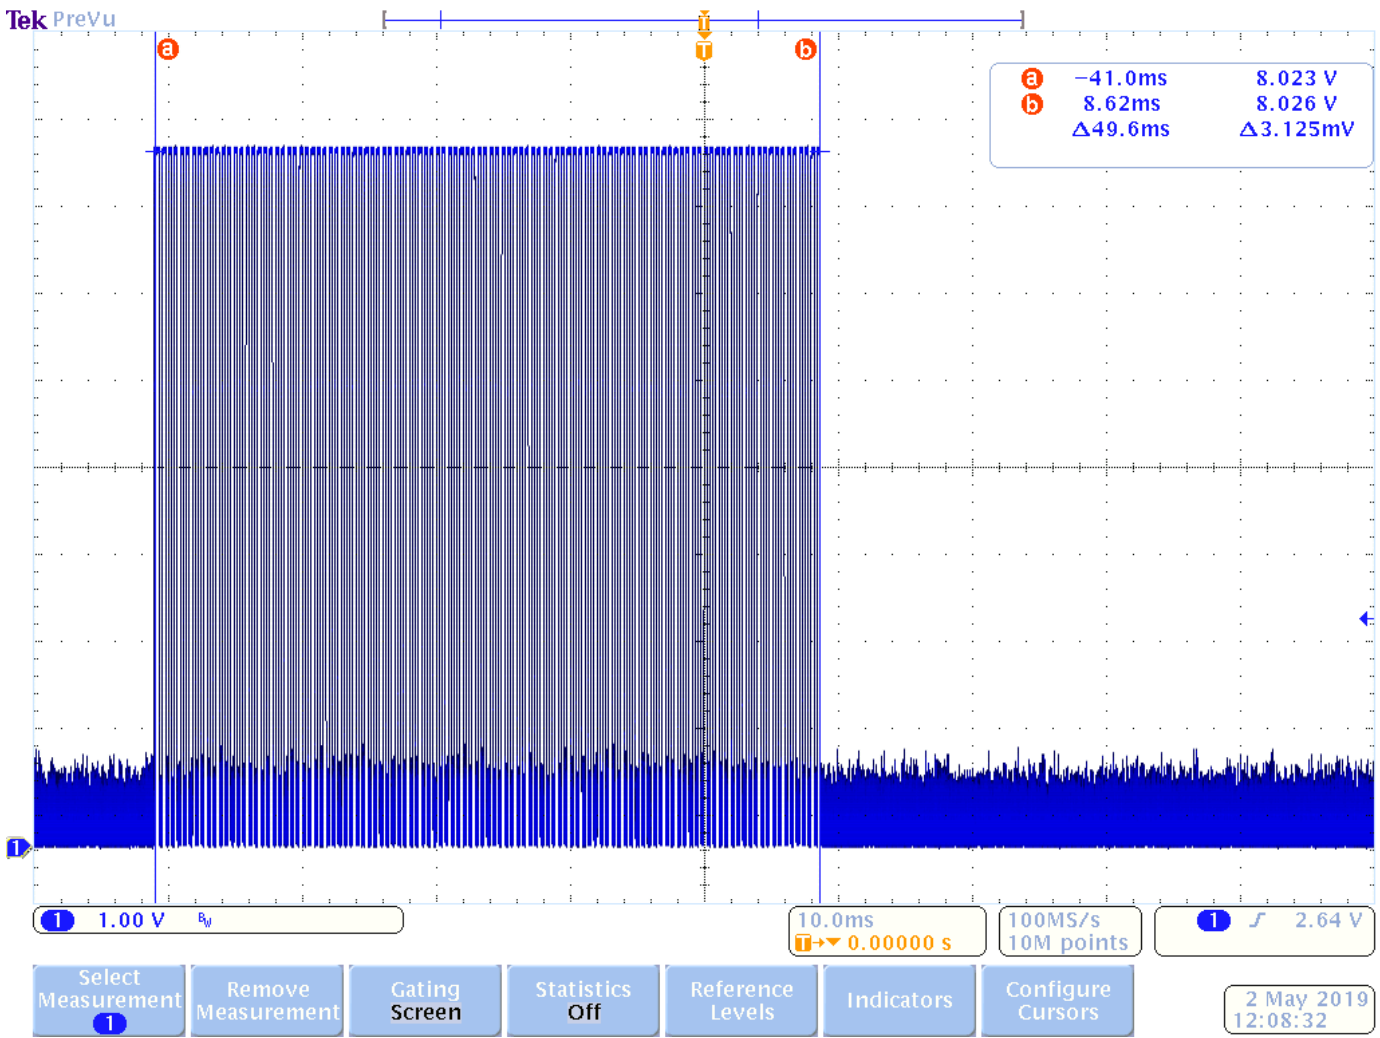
Tek PreVu

T

a T b

a −41.0ms 8.023 V
b 8.62ms 8.026 V
Δ49.6ms Δ3.125mV

1

1 1.00 V $B_W$

10.0ms
T→▼ 0.00000 s

100MS/s
10M points

1 ⨍ 2.64 V

Select Measurement 1

Remove Measurement

Gating Screen

Statistics Off

Reference Levels

Indicators

Configure Cursors

2 May 2019
12:08:32